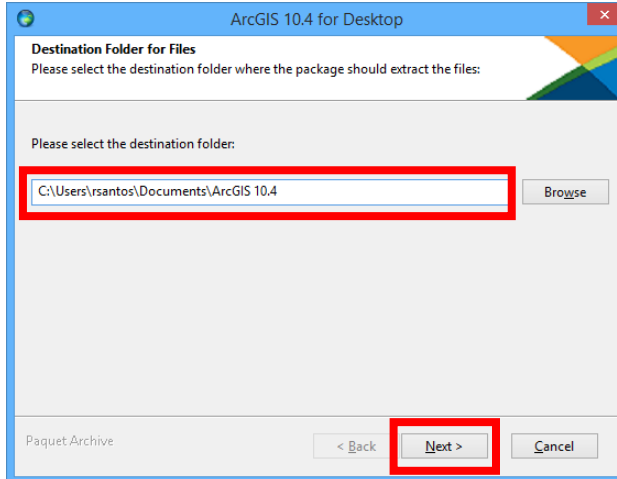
ArcGIS 10.4 for Desktop

Destination Folder for Files
Please select the destination folder where the package should extract the files:

Please select the destination folder:

C:\Users\rsantos\Documents\ArcGIS 10.4

Browse

Paquet Archive

< Back

Next >

Cancel